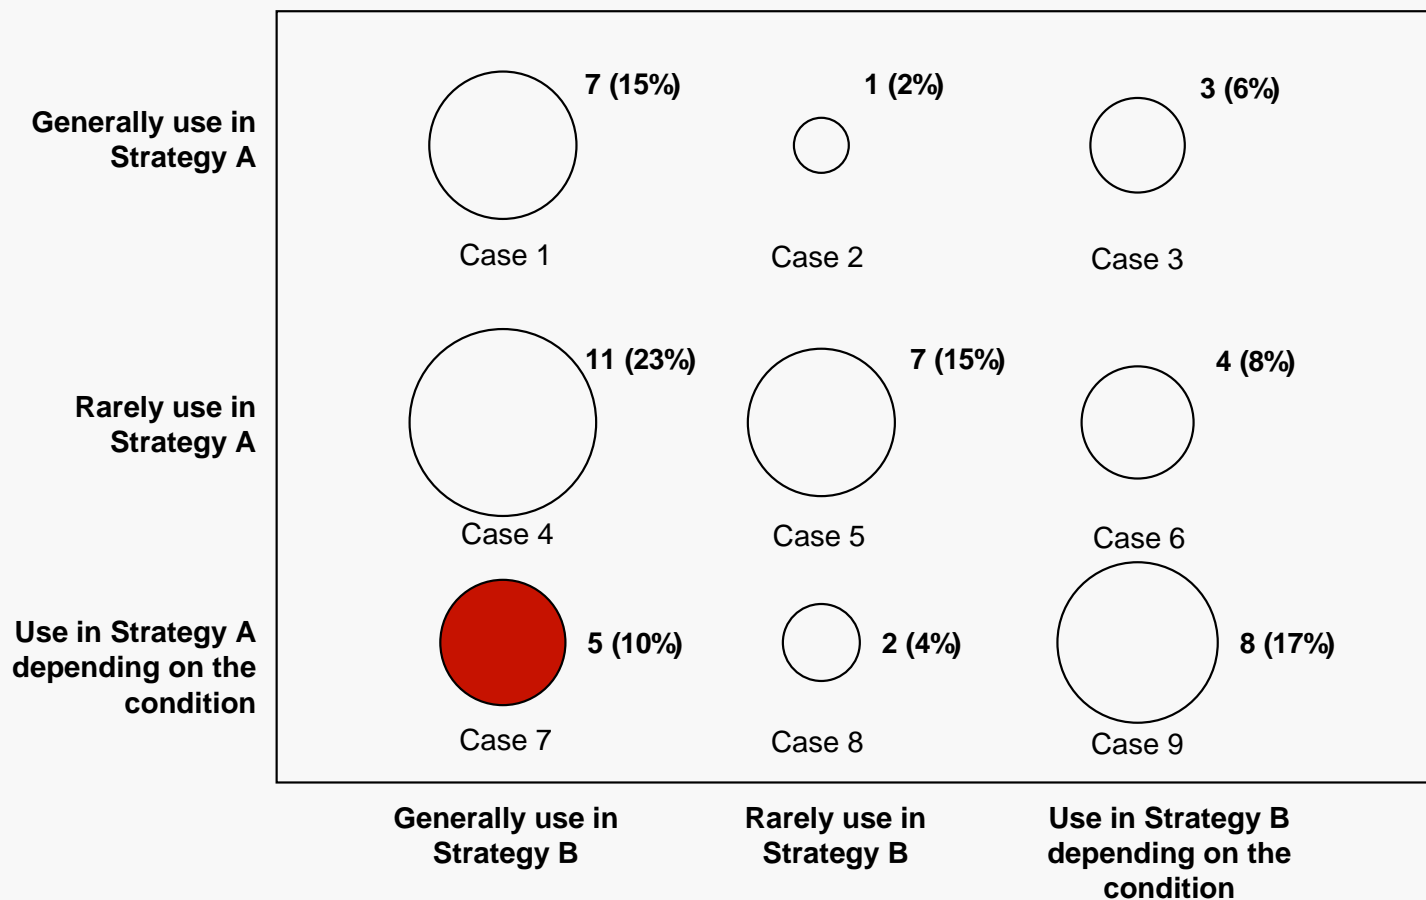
Generally use in Strategy A

7 (15%)
Case 1

1 (2%)
Case 2

3 (6%)
Case 3

Rarely use in Strategy A

11 (23%)
Case 4

7 (15%)
Case 5

4 (8%)
Case 6

Use in Strategy A depending on the condition

5 (10%)
Case 7

2 (4%)
Case 8

8 (17%)
Case 9

Generally use in Strategy B

Rarely use in Strategy B

Use in Strategy B depending on the condition